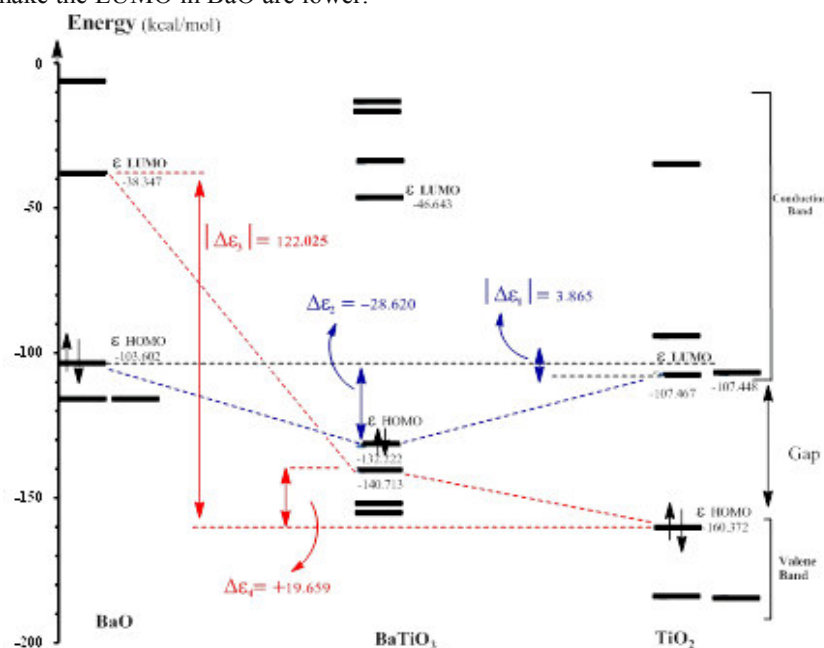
make the LUMO in BaO are lower.

Energy (kcal/mol)

0

-50

-100

-150

-200

ε LUMO -38.347

$|\Delta\varepsilon_3| = 122.025$

ε LUMO -46.643

$\Delta\varepsilon_2 = -28.620$

$|\Delta\varepsilon_1| = 3.865$

ε HOMO -103.602

ε LUMO

-107.467

-107.448

ε HOMO -132.222

-140.713

ε HOMO -160.372

$\Delta\varepsilon_4 = +19.659$

Conduction Band

Gap

Valene Band

BaO

BaTiO$_3$

TiO$_2$